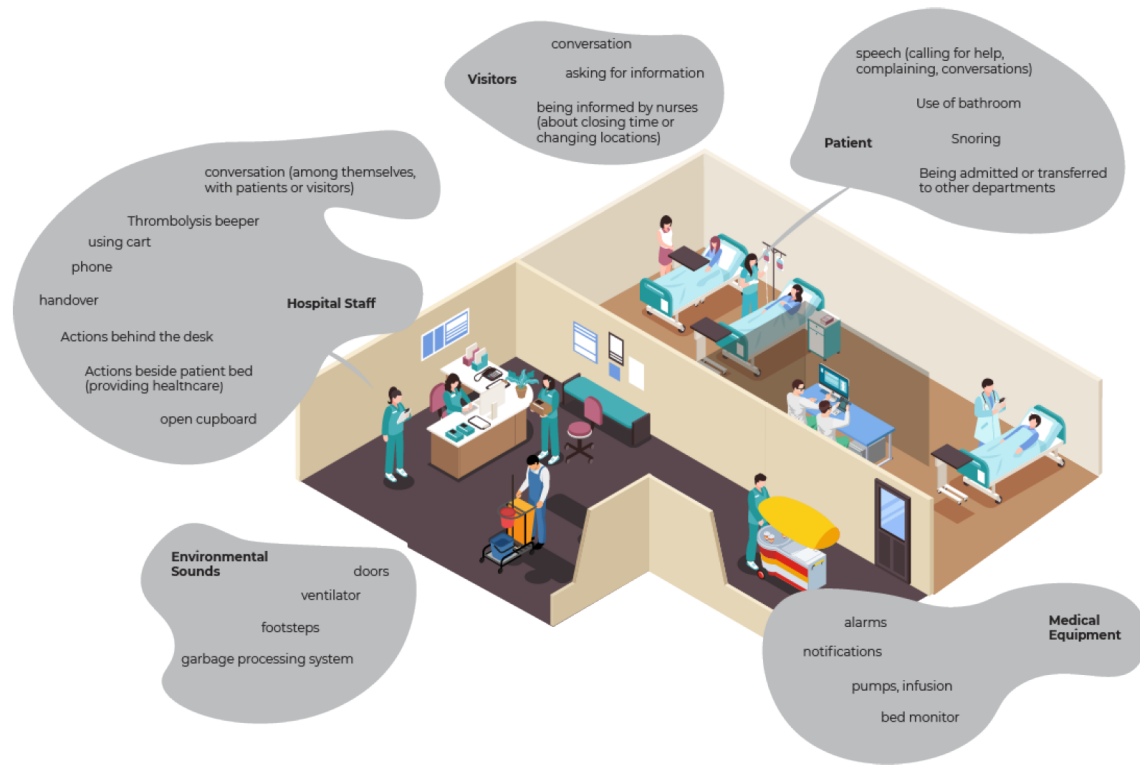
Visitors
conversation
asking for information
being informed by nurses (about closing time or changing locations)

Patient
speech (calling for help, complaining, conversations)
Use of bathroom
Snoring
Being admitted or transferred to other departments

Hospital Staff
conversation (among themselves, with patients or visitors)
Thrombolysis beeper
using cart
phone
handover
Actions behind the desk
Actions beside patient bed (providing healthcare)
open cupboard

Environmental Sounds
doors
ventilator
footsteps
garbage processing system

Medical Equipment
alarms
notifications
pumps, infusion
bed monitor